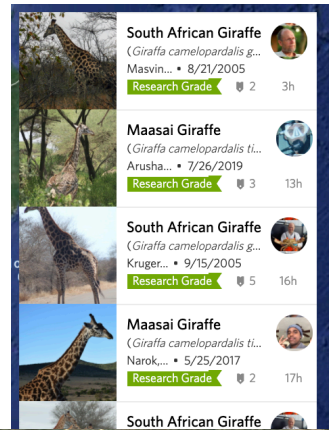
South African Giraffe
(Giraffa camelopardalis g...
Masvin... • 8/21/2005
Research Grade 2 3h

Maasai Giraffe
(Giraffa camelopardalis ti...
Arusha... • 7/26/2019
Research Grade 3 13h

South African Giraffe
(Giraffa camelopardalis g...
Kruger... • 9/15/2005
Research Grade 5 16h

Maasai Giraffe
(Giraffa camelopardalis ti...
Narok,... • 5/25/2017
Research Grade 2 17h

South African Giraffe